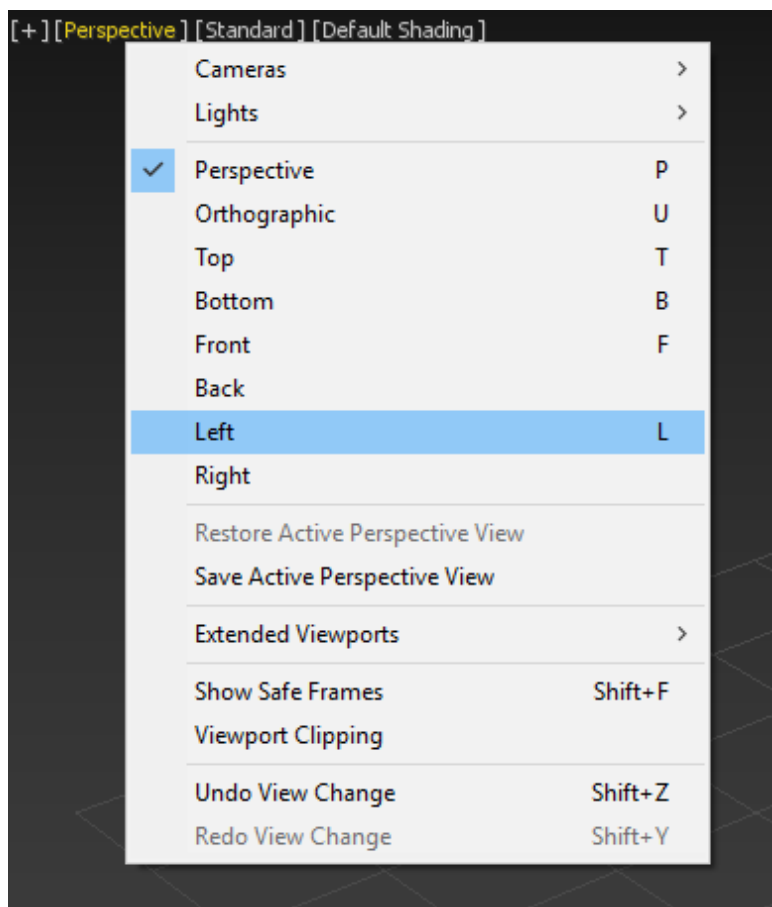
[+] [Perspective] [Standard] [Default Shading]

Cameras >
Lights >

Perspective P
Orthographic U
Top T
Bottom B
Front F
Back
Left L
Right

Restore Active Perspective View
Save Active Perspective View

Extended Viewports >

Show Safe Frames Shift+F
Viewport Clipping

Undo View Change Shift+Z
Redo View Change Shift+Y